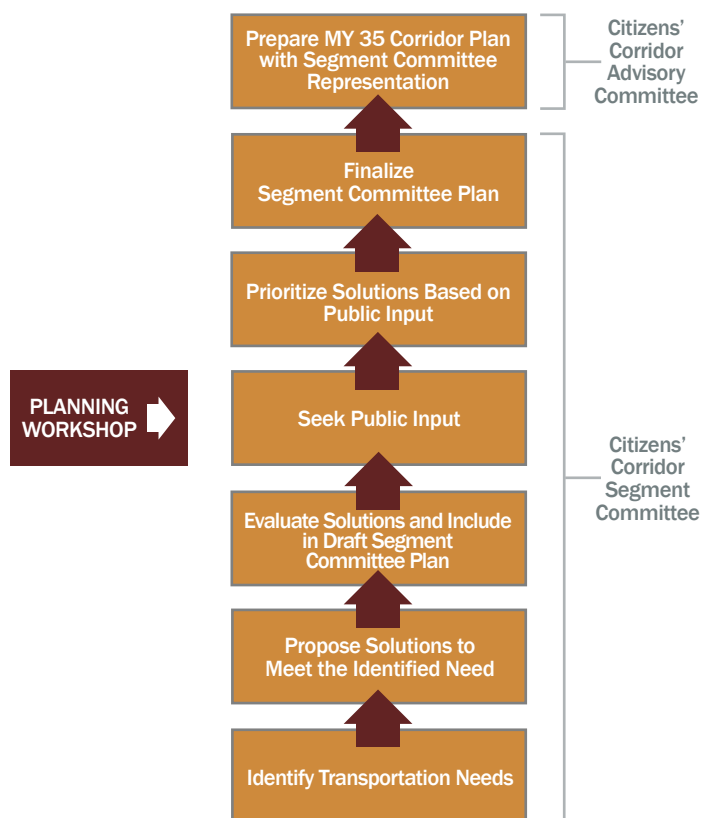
Prepare MY 35 Corridor Plan with Segment Committee Representation

Citizens' Corridor Advisory Committee

Finalize Segment Committee Plan

Prioritize Solutions Based on Public Input

PLANNING WORKSHOP

Seek Public Input

Citizens' Corridor Segment Committee

Evaluate Solutions and Include in Draft Segment Committee Plan

Propose Solutions to Meet the Identified Need

Identify Transportation Needs